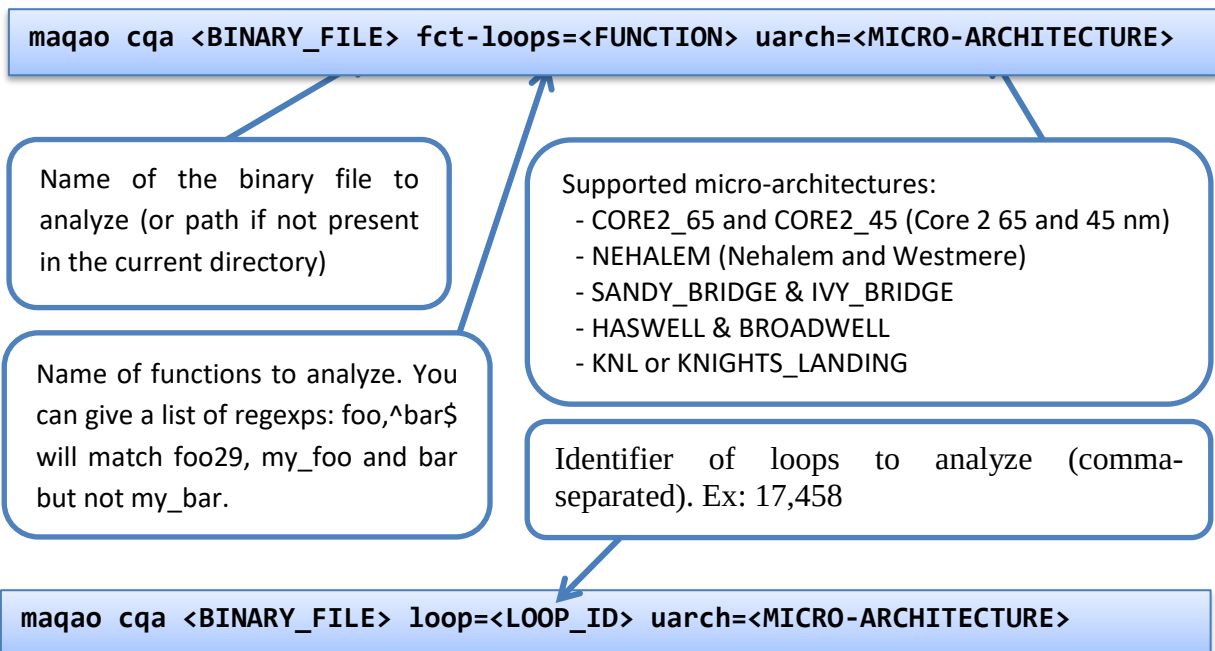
maqao cqa <BINARY_FILE> fct-loops=<FUNCTION> uarch=<MICRO-ARCHITECTURE>

Name of the binary file to analyze (or path if not present in the current directory)

Supported micro-architectures:
- CORE2_65 and CORE2_45 (Core 2 65 and 45 nm)
- NEHALEM (Nehalem and Westmere)
- SANDY_BRIDGE & IVY_BRIDGE
- HASWELL & BROADWELL
- KNL or KNIGHTS_LANDING

Name of functions to analyze. You can give a list of regexps: foo,^bar$ will match foo29, my_foo and bar but not my_bar.

Identifier of loops to analyze (comma-separated). Ex: 17,458

maqao cqa <BINARY_FILE> loop=<LOOP_ID> uarch=<MICRO-ARCHITECTURE>